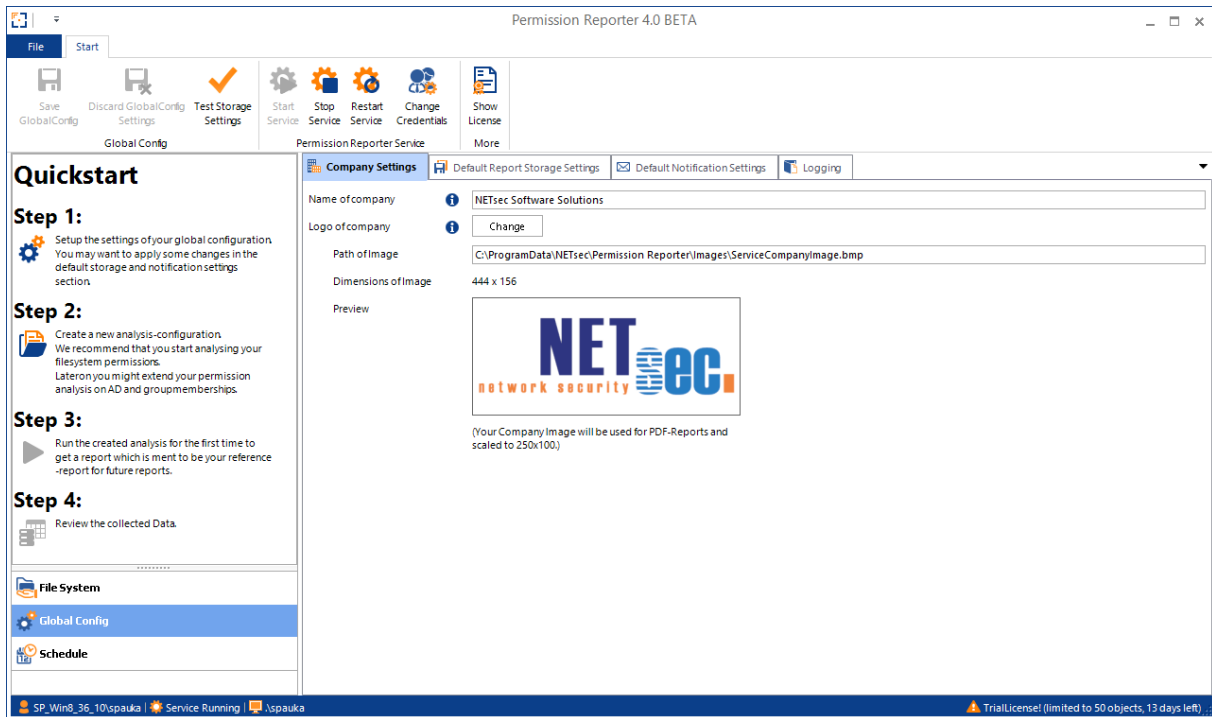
Permission Reporter 4.0 BETA

File Start

Save GlobalConfig Discard GlobalConfig Settings Test Storage Settings
Global Config

Start Service Stop Service Restart Service Change Credentials
Permission Reporter Service

Show License
More

Quickstart

Step 1:
Setup the settings of your global configuration. You may want to apply some changes in the default storage and notification settings section.

Step 2:
Create a new analysis-configuration. We recommend that you start analysing your filesystem permissions. Lateron you might extend your permission analysis on AD and groupmemberships.

Step 3:
Run the created analysis for the first time to get a report which is ment to be your reference -report for future reports.

Step 4:
Review the collected Data.

File System
Global Config
Schedule

Company Settings | Default Report Storage Settings | Default Notification Settings | Logging

Name of company NETsec Software Solutions
Logo of company Change
Path of Image C:\ProgramData\NETsec\Permission Reporter\Images\ServiceCompanyImage.bmp
Dimensions of Image 444 x 156
Preview

NETsec
network security

(Your Company Image will be used for PDF-Reports and scaled to 250x100.)

SP_Win8_36_10\spauka | Service Running | .\spauka

TrialLicense! (limited to 50 objects, 13 days left)